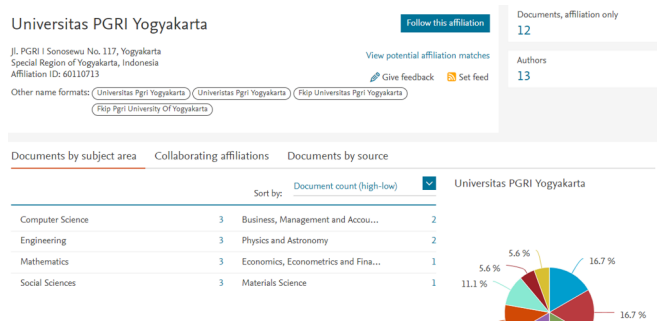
Universitas PGRI Yogyakarta

Follow this affiliation

Jl. PGRI I Sonosewu No. 117, Yogyakarta
Special Region of Yogyakarta, Indonesia
Affiliation ID: 60110713

View potential affiliation matches

Give feedback  Set feed

Other name formats: Universitas Pgri Yogyakarta  Universitas Pgri Yogyakarta  Fkip Universitas Pgri Yogyakarta  Fkip Pgri University Of Yogyakarta

Documents, affiliation only
12

Authors
13

Documents by subject area  Collaborating affiliations  Documents by source

Sort by: Document count (high-low)

| | | | |
|---|---|---|---|
| Computer Science | 3 | Business, Management and Accou... | 2 |
| Engineering | 3 | Physics and Astronomy | 2 |
| Mathematics | 3 | Economics, Econometrics and Fina... | 1 |
| Social Sciences | 3 | Materials Science | 1 |

Universitas PGRI Yogyakarta

5.6 %
5.6 %
11.1 %
16.7 %
16.7 %